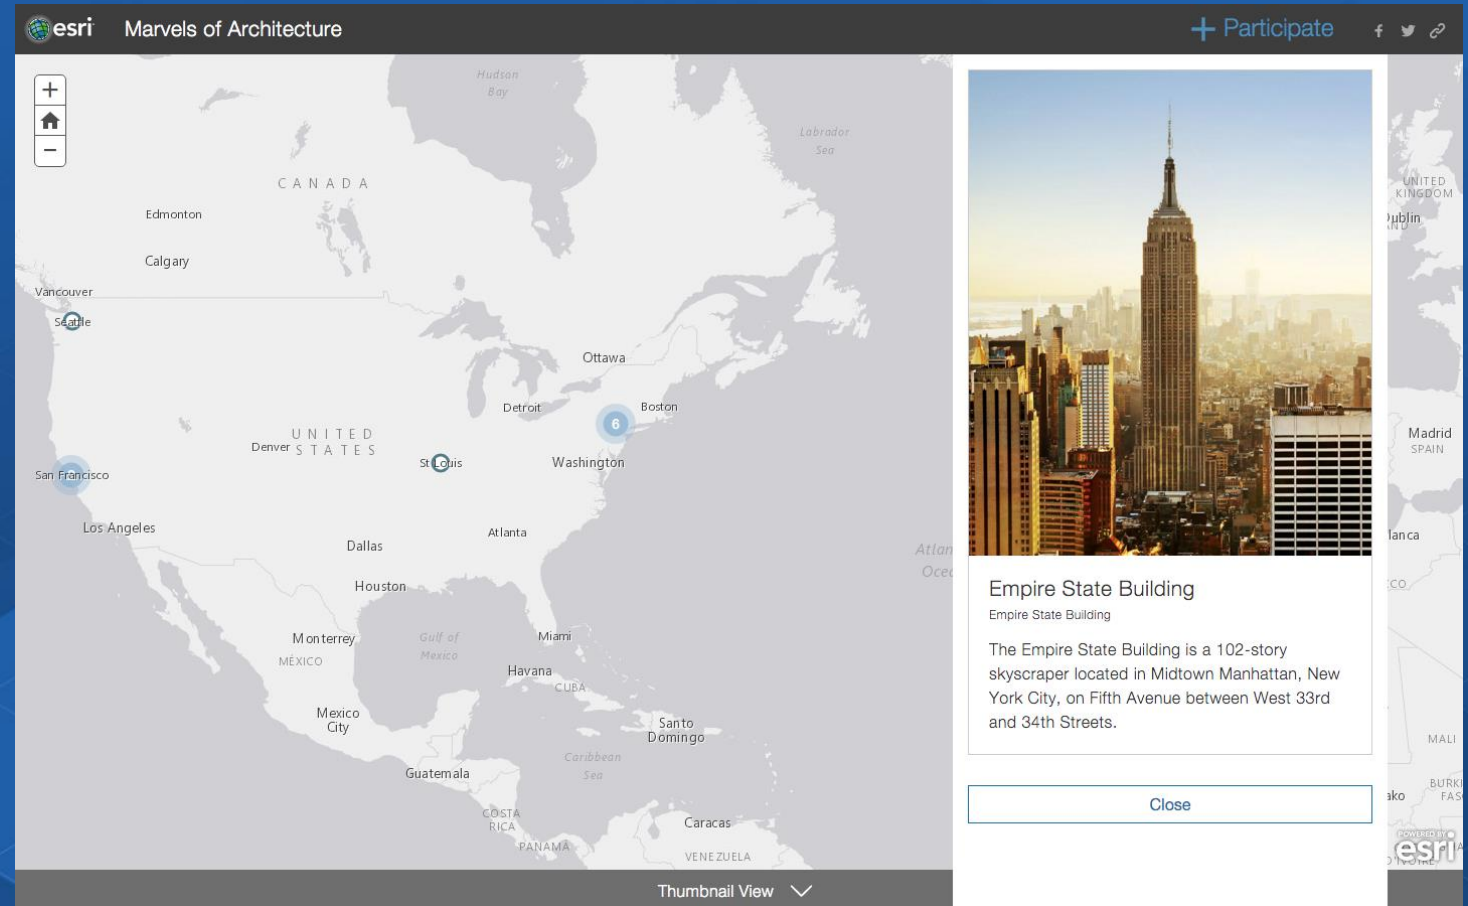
esri Marvels of Architecture

+ Participate

+

−

Hudson Bay

Labrador Sea

CANADA

Edmonton

Calgary

Vancouver

Seattle

Ottawa

Detroit

Boston

6

UNITED STATES

Denver

St Louis

Washington

San Francisco

Los Angeles

Dallas

Atlanta

Houston

Monterrey

MÉXICO

Gulf of Mexico

Miami

Havana

CUBA

Mexico City

Santo Domingo

Caribbean Sea

Guatemala

COSTA RICA

PANAMA

Caracas

VENEZUELA

Atlan Ocea

UNITED KINGDOM

Dublin

Madrid SPAIN

lanca

CO

MALI

BURKI FAS

ako

POWERED BY esri

Thumbnail View

Empire State Building

Empire State Building

The Empire State Building is a 102-story skyscraper located in Midtown Manhattan, New York City, on Fifth Avenue between West 33rd and 34th Streets.

Close